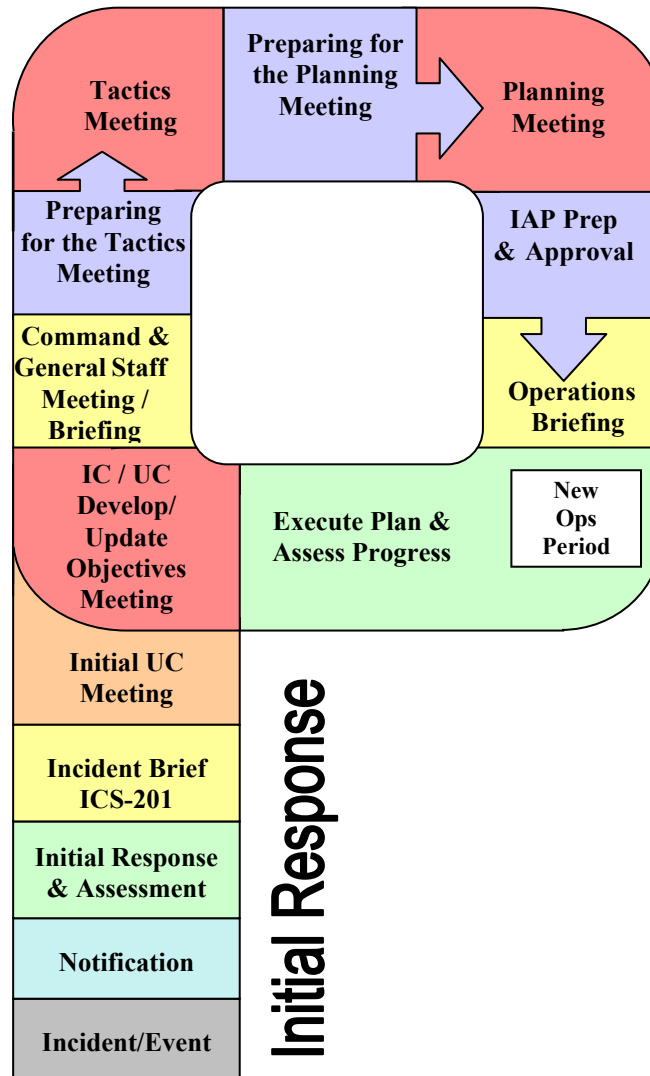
Tactics Meeting

Preparing for the Planning Meeting

Planning Meeting

Preparing for the Tactics Meeting

IAP Prep & Approval

Command & General Staff Meeting / Briefing

Operations Briefing

IC / UC Develop/ Update Objectives Meeting

Execute Plan & Assess Progress

New Ops Period

Initial UC Meeting

Incident Brief ICS-201

Initial Response & Assessment

Notification

Incident/Event

Initial Response